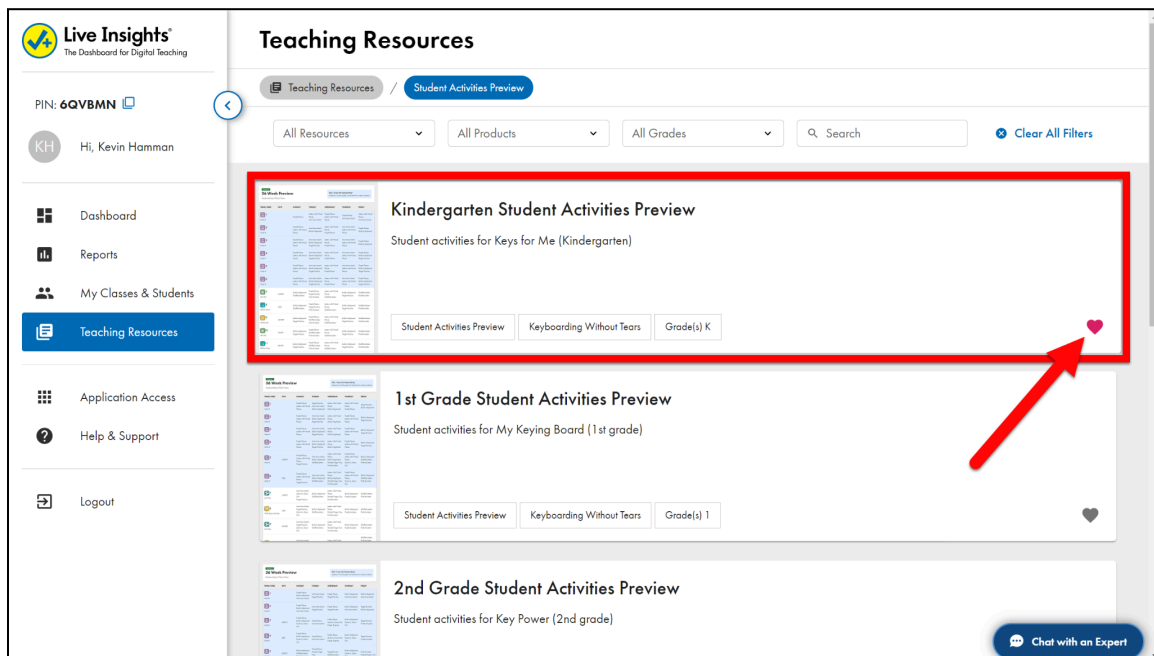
Live Insights®
The Dashboard for Digital Teaching

PIN: 6QVBMN

KH Hi, Kevin Hamman

Dashboard
Reports
My Classes & Students
Teaching Resources

Application Access
Help & Support

Logout

Teaching Resources

Teaching Resources / Student Activities Preview

All Resources
All Products
All Grades
Search
Clear All Filters

Kindergarten Student Activities Preview
Student activities for Keys for Me (Kindergarten)
Student Activities Preview
Keyboarding Without Tears
Grade(s) K

1st Grade Student Activities Preview
Student activities for My Keying Board (1st grade)
Student Activities Preview
Keyboarding Without Tears
Grade(s) 1

2nd Grade Student Activities Preview
Student activities for Key Power (2nd grade)

Chat with an Expert